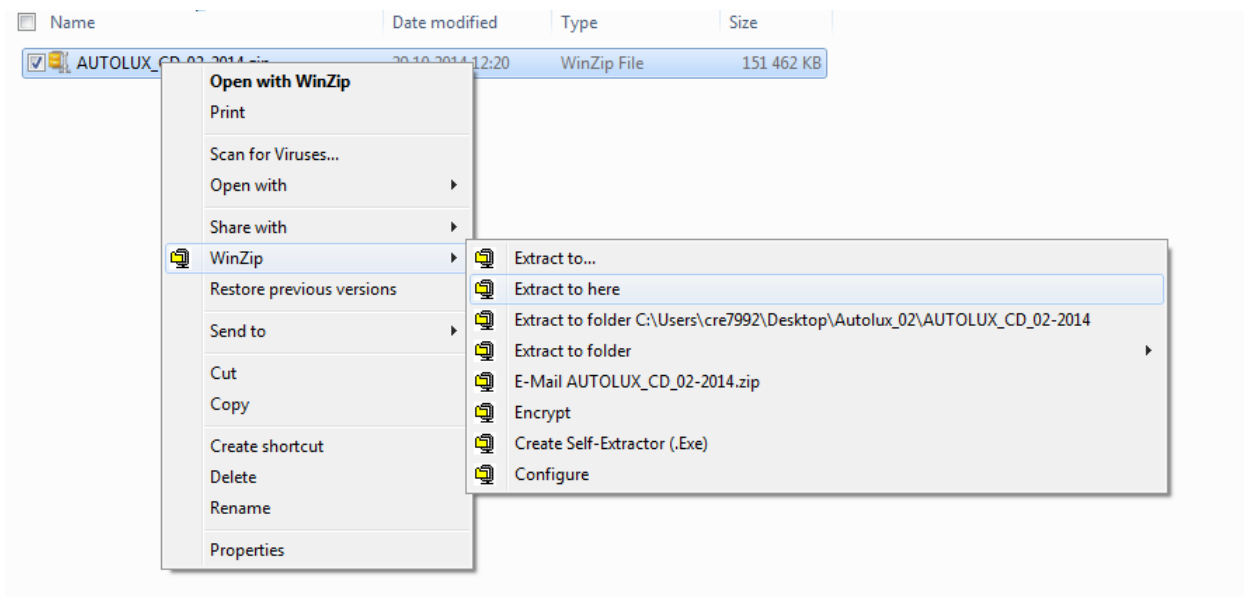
Name | Date modified | Type | Size

AUTOLUX_CD_02-2014.zip | 29.10.2014 12:20 | WinZip File | 151 462 KB

Open with WinZip
Print
Scan for Viruses...
Open with
Share with
WinZip
Restore previous versions
Send to
Cut
Copy
Create shortcut
Delete
Rename
Properties

Extract to...
Extract to here
Extract to folder C:\Users\cre7992\Desktop\Autolux_02\AUTOLUX_CD_02-2014
Extract to folder
E-Mail AUTOLUX_CD_02-2014.zip
Encrypt
Create Self-Extractor (.Exe)
Configure